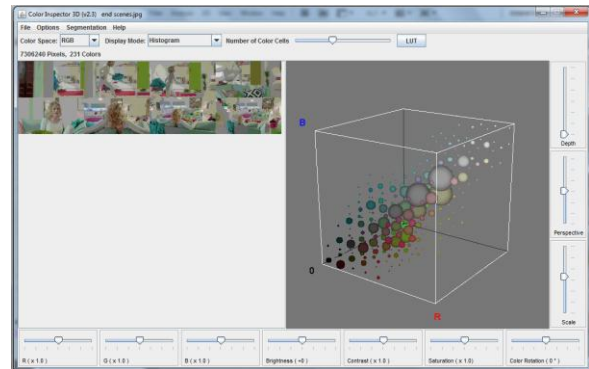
Color Inspector 3D (v2.3) end scenes.jpg

File Options Segmentation Help

Color Space: RGB Display Mode: Histogram Number of Color Cells LUT

7306240 Pixels, 231 Colors

B

0

R

Depth

Perspective

Scale

R ( x 1.0 )

G ( x 1.0 )

B ( x 1.0 )

Brightness ( +0 )

Contrast ( x 1.0 )

Saturation ( x 1.0 )

Color Rotation ( 0 ° )